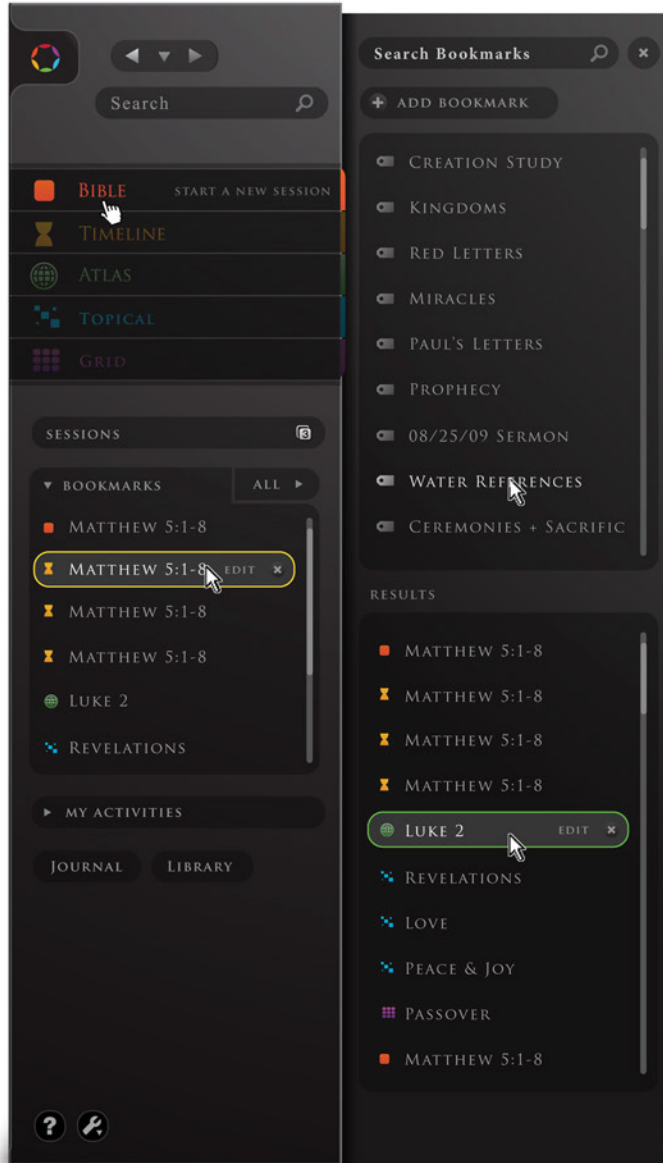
Search

Bible START A NEW SESSION
Timeline
Atlas
Topical
Grid

SESSIONS 3

BOOKMARKS ALL
Matthew 5:1-8
Matthew 5:1-8 EDIT ×
Matthew 5:1-8
Matthew 5:1-8
Luke 2
Revelations

MY ACTIVITIES

Journal Library

Search Bookmarks ×

ADD BOOKMARK

Creation Study
Kingdoms
Red Letters
Miracles
Paul's Letters
Prophecy
08/25/09 Sermon
Water References
Ceremonies + Sacrific

RESULTS

Matthew 5:1-8
Matthew 5:1-8
Matthew 5:1-8
Matthew 5:1-8
Luke 2 EDIT ×
Revelations
Love
Peace & Joy
Passover
Matthew 5:1-8